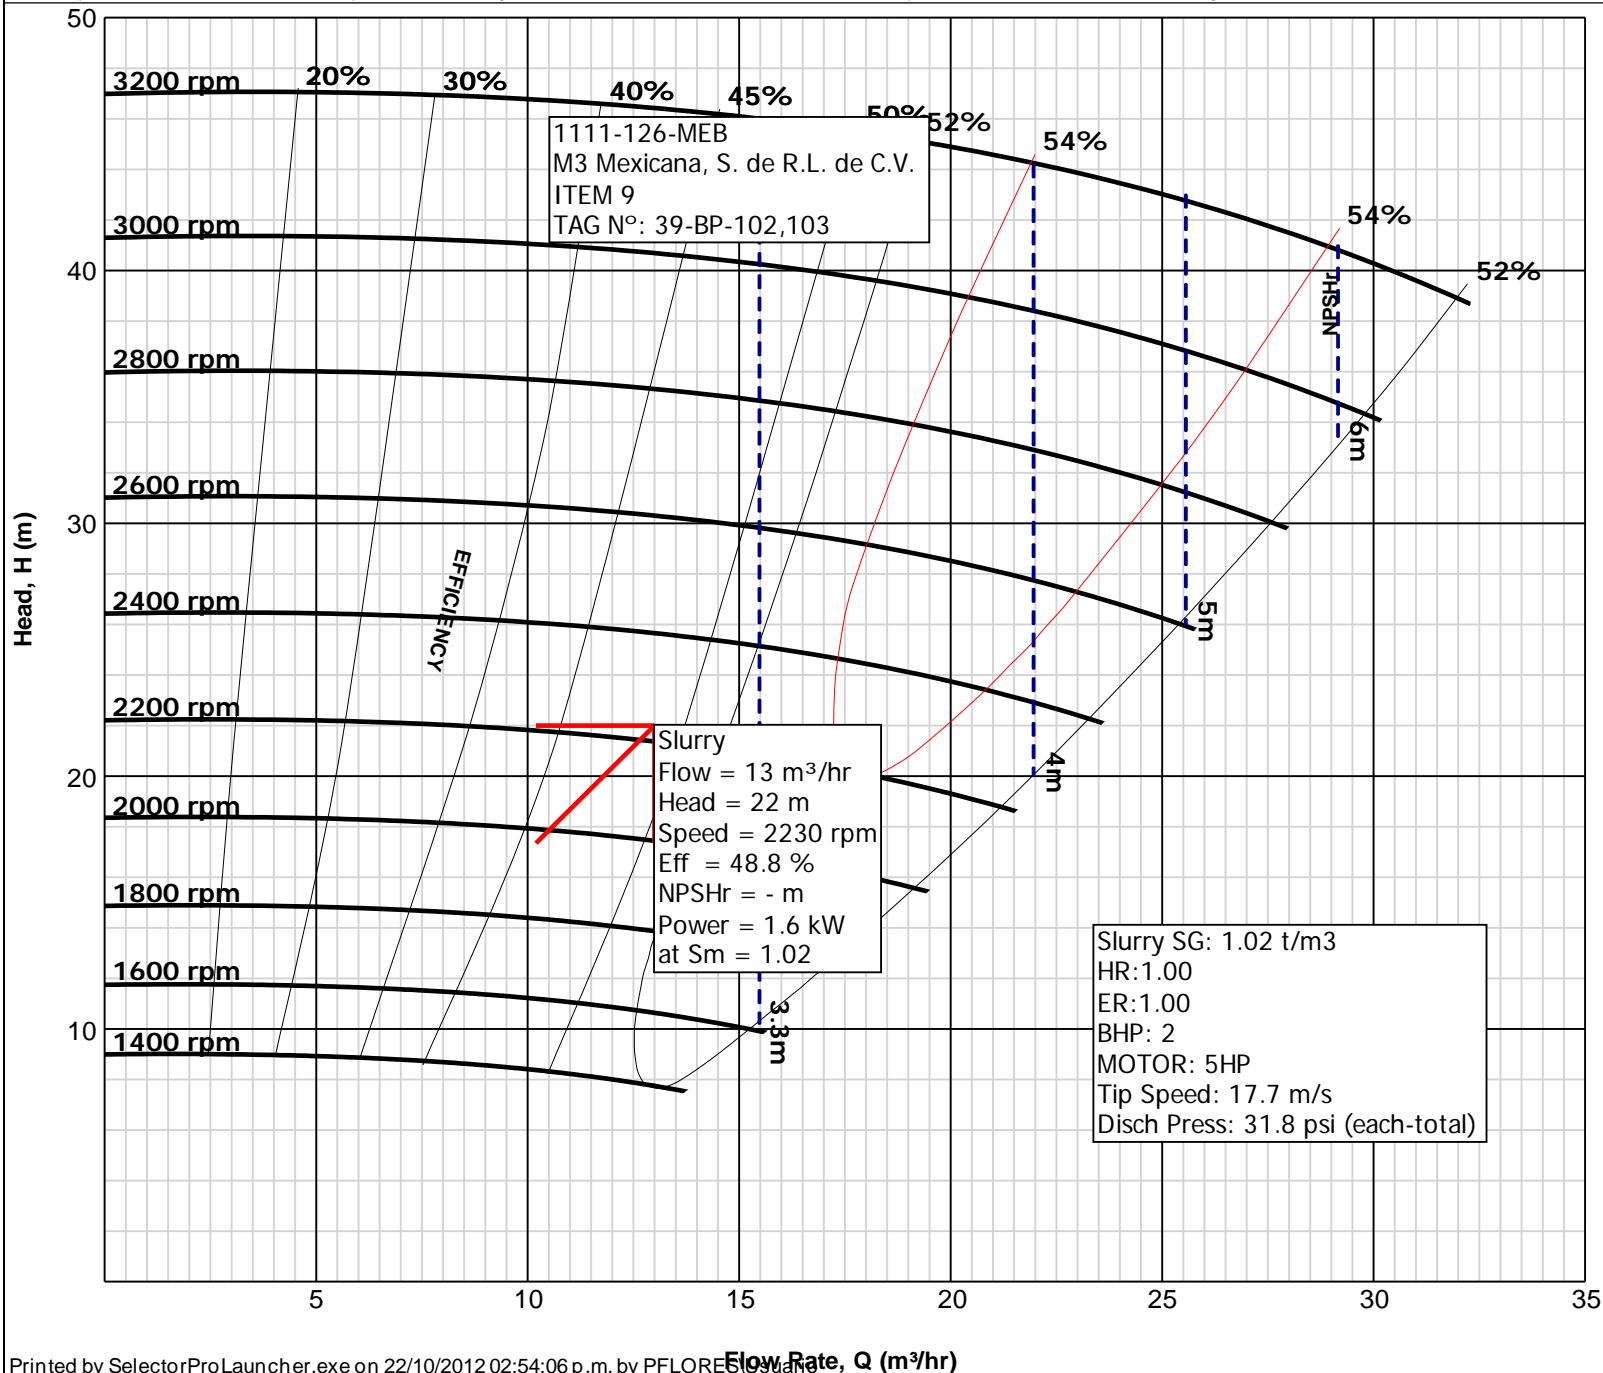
50

3200 rpm
20%
30%
40%
45%
50%
52%
54%
54%
52%

1111-126-MEB
M3 Mexicana, S. de R.L. de C.V.
ITEM 9
TAG Nº: 39-BP-102,103

3000 rpm
40
2800 rpm
2600 rpm
30
2400 rpm
2200 rpm
20
2000 rpm
1800 rpm
1600 rpm
10
1400 rpm

EFFICIENCY
NPSHr
6m
5m
4m
3.3m

Slurry
Flow = 13 m³/hr
Head = 22 m
Speed = 2230 rpm
Eff = 48.8 %
NPSHr = - m
Power = 1.6 kW
at Sm = 1.02

Slurry SG: 1.02 t/m3
HR:1.00
ER:1.00
BHP: 2
MOTOR: 5HP
Tip Speed: 17.7 m/s
Disch Press: 31.8 psi (each-total)

Head, H (m)

5
10
15
20
25
30
35

Flow Rate, Q (m³/hr)

Printed by SelectorProLauncher.exe on 22/10/2012 02:54:06 p.m. by PFLORES\Usuario